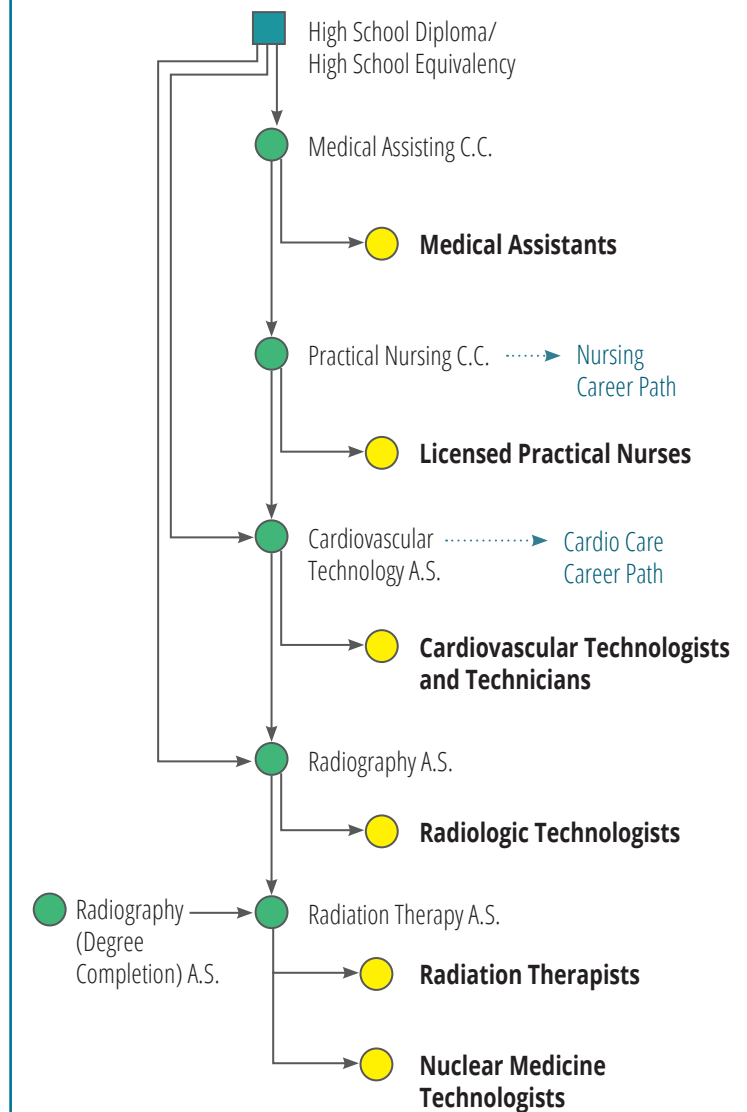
High School Diploma/ High School Equivalency

Medical Assisting C.C.

Medical Assistants

Practical Nursing C.C.

Nursing Career Path

Licensed Practical Nurses

Cardiovascular Technology A.S.

Cardio Care Career Path

Cardiovascular Technologists and Technicians

Radiography A.S.

Radiologic Technologists

Radiography (Degree Completion) A.S.

Radiation Therapy A.S.

Radiation Therapists

Nuclear Medicine Technologists